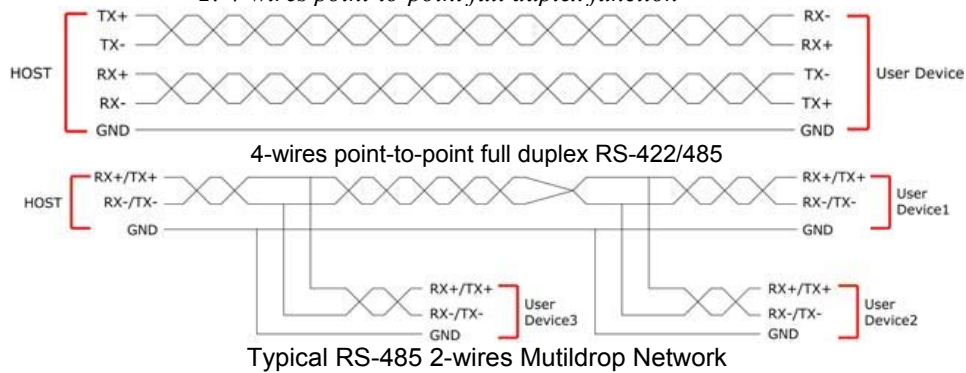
2. 4-wires point-to-point full duplex function

TX+
TX-
HOST
RX+
RX-
GND

RX-
RX+
TX-
TX+
GND
User Device

4-wires point-to-point full duplex RS-422/485

RX+/TX+
HOST
RX-/TX-
GND

RX+/TX+
RX-/TX-
GND
User Device1

RX+/TX+
RX-/TX-
GND
User Device3

RX+/TX+
RX-/TX-
GND
User Device2

Typical RS-485 2-wires Mutildrop Network